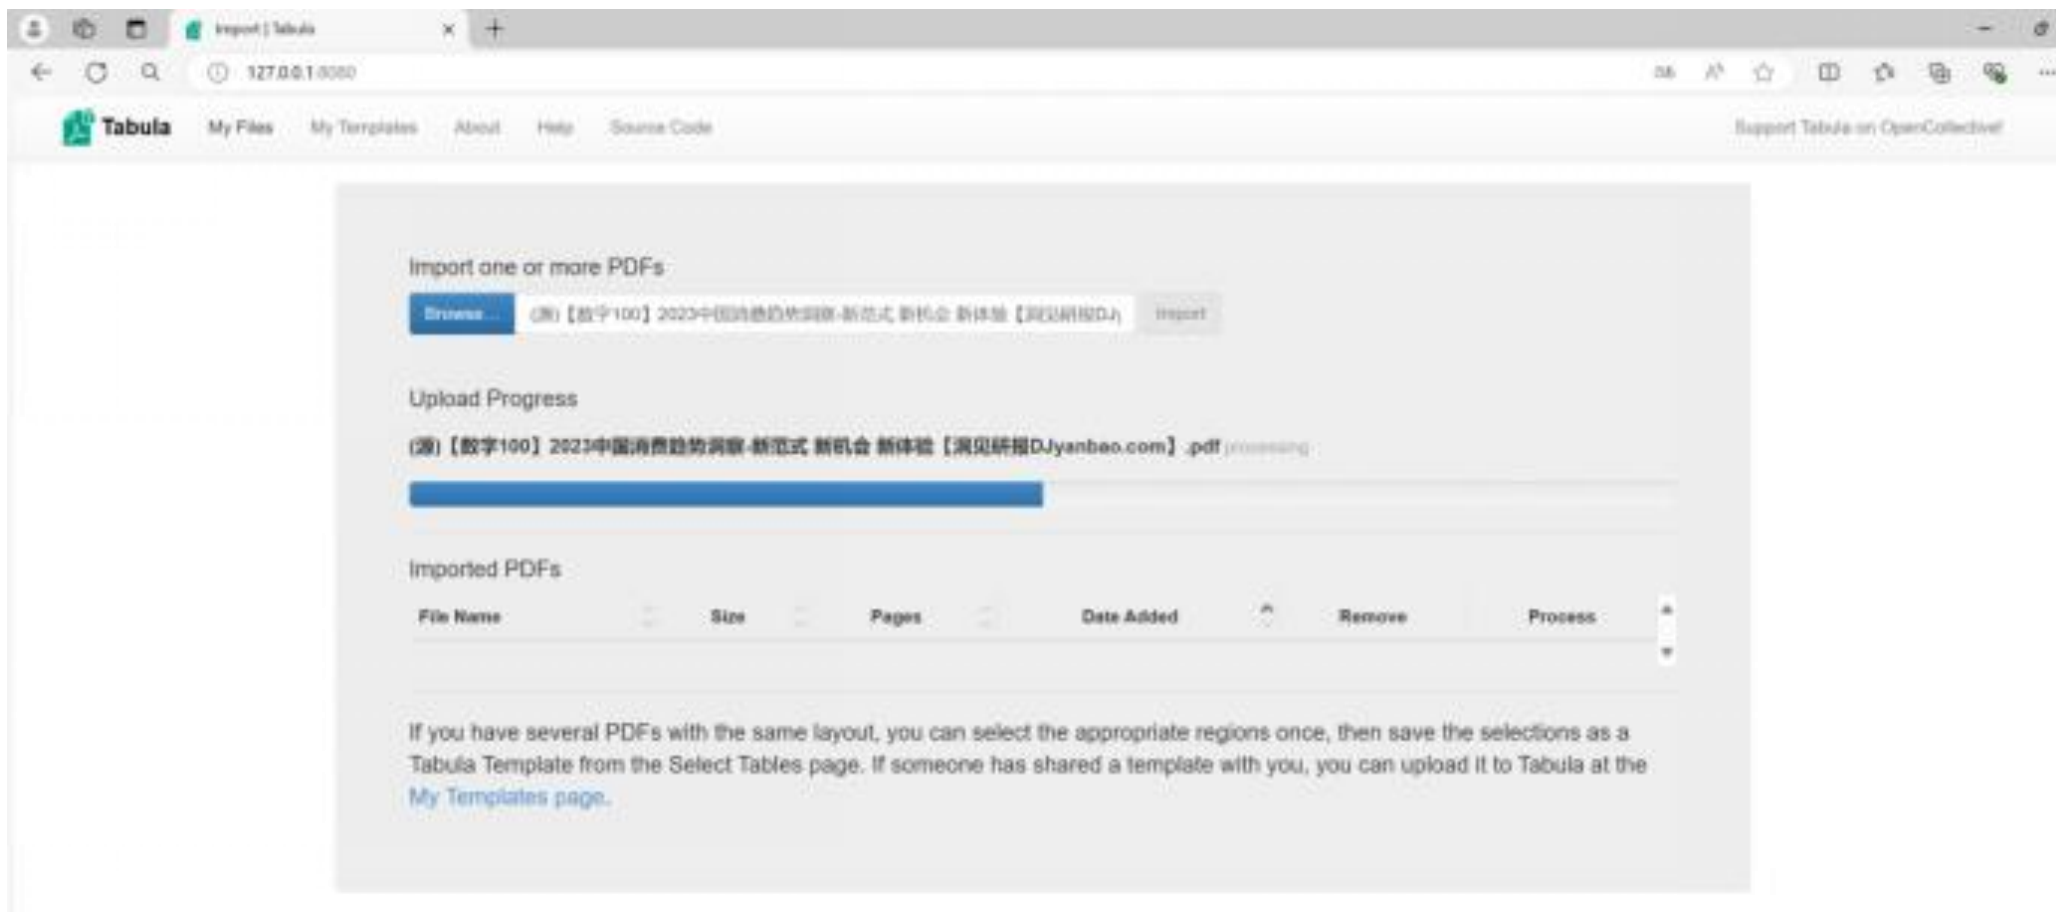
Import | Tabula

127.0.0.1:8080

Tabula My Files My Templates About Help Source Code

Support Tabula on OpenCollective!

Import one or more PDFs

Browse... (源)【数字100】2023中国消费趋势洞察-新范式 新机会 新体验【洞见研报DJ) Import

Upload Progress

(源)【数字100】2023中国消费趋势洞察-新范式 新机会 新体验【洞见研报DJyanbao.com】.pdf processing

Imported PDFs

| File Name | Size | Pages | Date Added | Remove | Process |
|---|---|---|---|---|---|

If you have several PDFs with the same layout, you can select the appropriate regions once, then save the selections as a Tabula Template from the Select Tables page. If someone has shared a template with you, you can upload it to Tabula at the My Templates page.